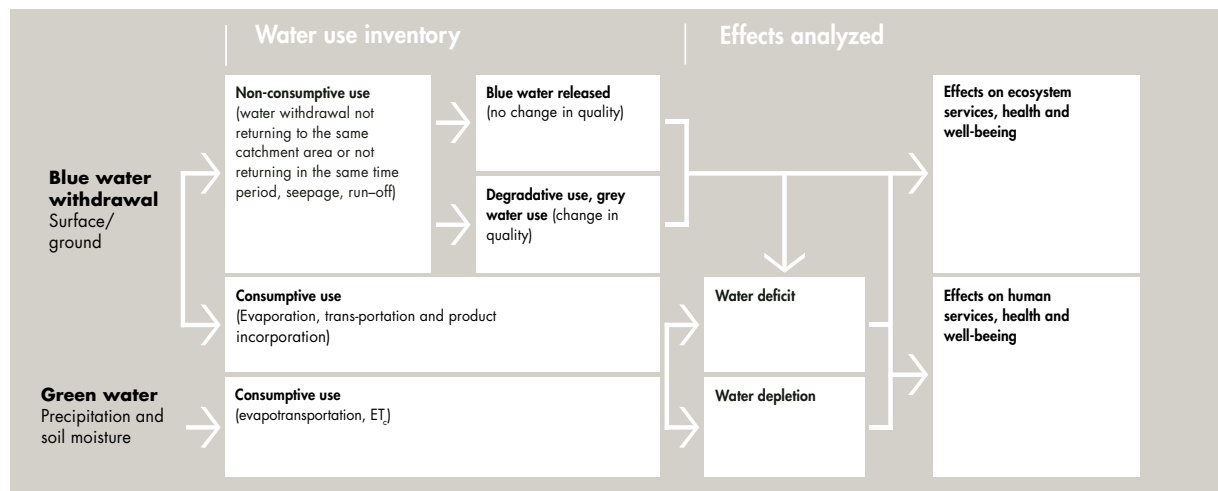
Water use inventory

Effects analyzed

Blue water withdrawal
Surface/ ground

Green water
Precipitation and soil moisture

Non-consumptive use
(water withdrawal not returning to the same catchment area or not returning in the same time period, seepage, run–off)

Blue water released
(no change in quality)

Degradative use, grey water use (change in quality)

Consumptive use
(Evaporation, trans-portation and product incorporation)

Consumptive use
(evapotransportation, $ET_c$)

Water deficit

Water depletion

Effects on ecosystem services, health and well-beeing

Effects on human services, health and well-beeing